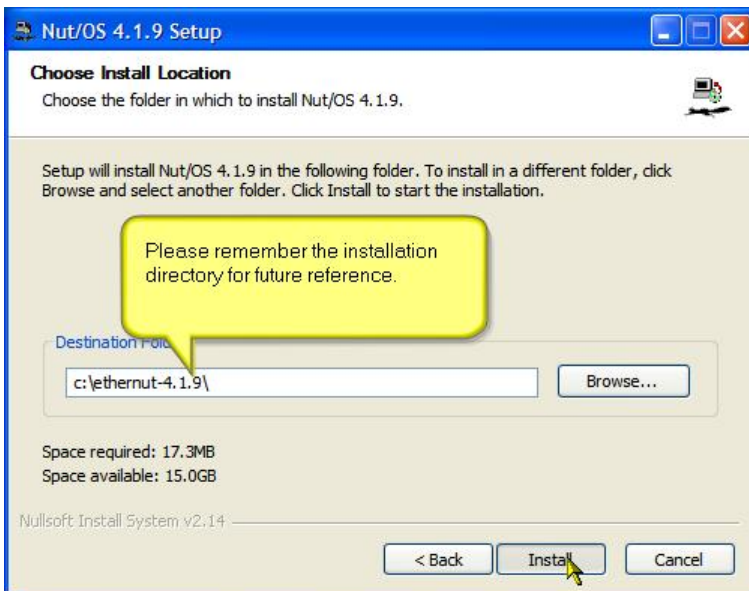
Nut/OS 4.1.9 Setup

Choose Install Location

Choose the folder in which to install Nut/OS 4.1.9.

Setup will install Nut/OS 4.1.9 in the following folder. To install in a different folder, click Browse and select another folder. Click Install to start the installation.

Please remember the installation directory for future reference.

Destination Fol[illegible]

c:\ethernut-4.1.9\

Browse...

Space required: 17.3MB
Space available: 15.0GB

Nullsoft Install System v2.14

< Back

Install

Cancel